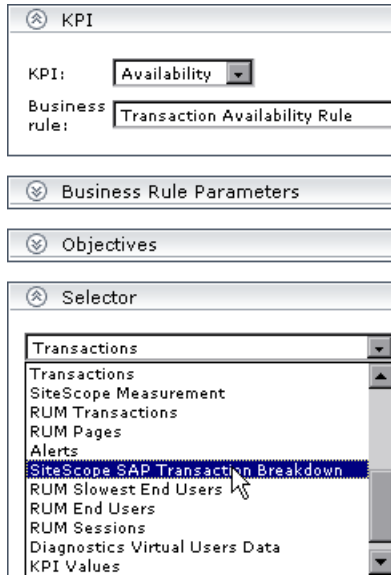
KPI

KPI: Availability

Business rule: Transaction Availability Rule

Business Rule Parameters

Objectives

Selector

Transactions

Transactions
SiteScope Measurement
RUM Transactions
RUM Pages
Alerts
SiteScope SAP Transaction Breakdown
RUM Slowest End Users
RUM End Users
RUM Sessions
Diagnostics Virtual Users Data
KPI Values